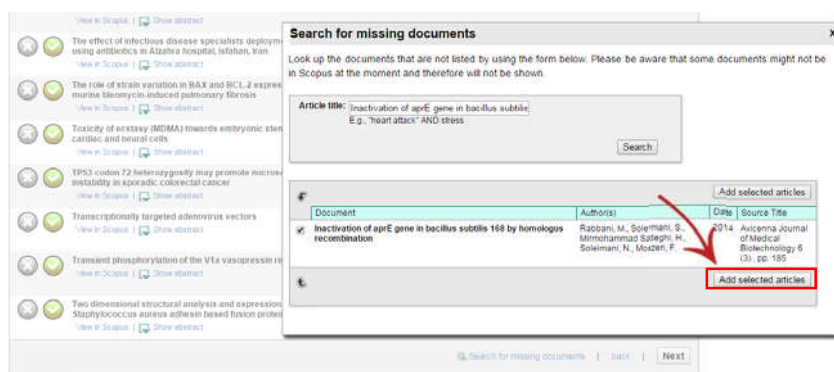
View in Scopus | Show abstract

The effect of infectious disease specialists deploym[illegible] using antibiotics in Alzahra hospital, Isfahan, Iran
View in Scopus | Show abstract

The role of strain variation in BAX and BCL-2 expres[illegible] murine bleomycin-induced pulmonary fibrosis
View in Scopus | Show abstract

Toxicity of ecstasy (MDMA) towards embryonic stem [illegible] cardiac and neural cells
View in Scopus | Show abstract

TP53 codon 72 heterozygosity may promote microsa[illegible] instability in sporadic colorectal cancer
View in Scopus | Show abstract

Transcriptionally targeted adenovirus vectors
View in Scopus | Show abstract

Transient phosphorylation of the V1a vasopressin re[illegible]
View in Scopus | Show abstract

Two dimensional structural analysis and expression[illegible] Staphylococcus aureus adhesin based fusion protei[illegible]
View in Scopus | Show abstract

Search for missing documents | back | Next

Search for missing documents

Look up the documents that are not listed by using the form below. Please be aware that some documents might not be in Scopus at the moment and therefore will not be shown.

Article title: Inactivation of aprE gene in bacillus subtilis
E.g., "heart attack" AND stress

Search

Add selected articles

| | Document | Author(s) | Date | Source Title |
|---|---|---|---|---|
| ✔ | Inactivation of aprE gene in bacillus subtilis 168 by homologus recombination | Rabbani, M., Soleimani, S., Mirmohammad Salleghi, H., Soleimani, N., Moazen, F. | 2014 | Avicenna Journal of Medical Biotechnology 6 (3), pp. 185 |

Add selected articles